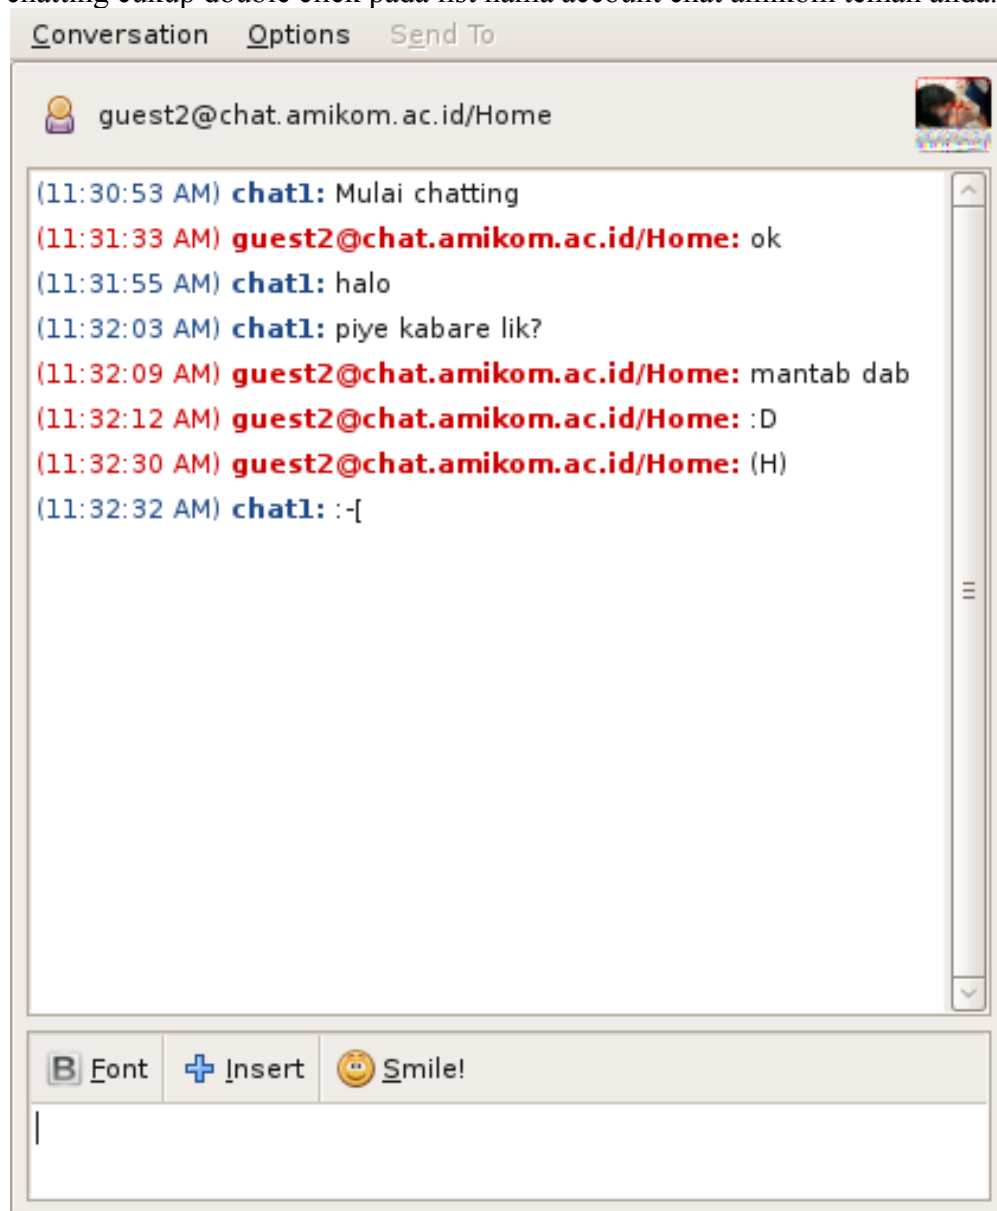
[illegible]

Conversation Options Send To

guest2@chat.amikom.ac.id/Home

(11:30:53 AM) chat1: Mulai chatting
(11:31:33 AM) guest2@chat.amikom.ac.id/Home: ok
(11:31:55 AM) chat1: halo
(11:32:03 AM) chat1: piye kabare lik?
(11:32:09 AM) guest2@chat.amikom.ac.id/Home: mantab dab
(11:32:12 AM) guest2@chat.amikom.ac.id/Home: :D
(11:32:30 AM) guest2@chat.amikom.ac.id/Home: (H)
(11:32:32 AM) chat1: :-[

Font Insert Smile!